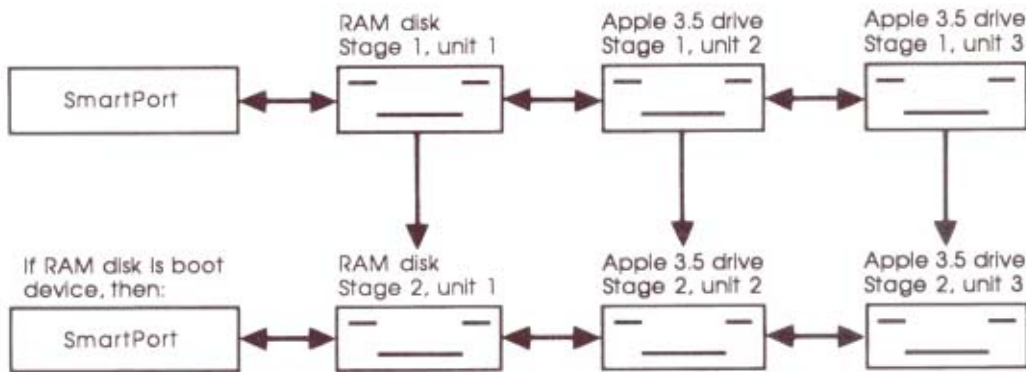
RAM disk
Stage 1, unit 1

Apple 3.5 drive
Stage 1, unit 2

Apple 3.5 drive
Stage 1, unit 3

SmartPort

If RAM disk is boot device, then:

RAM disk
Stage 2, unit 1

Apple 3.5 drive
Stage 2, unit 2

Apple 3.5 drive
Stage 2, unit 3

SmartPort